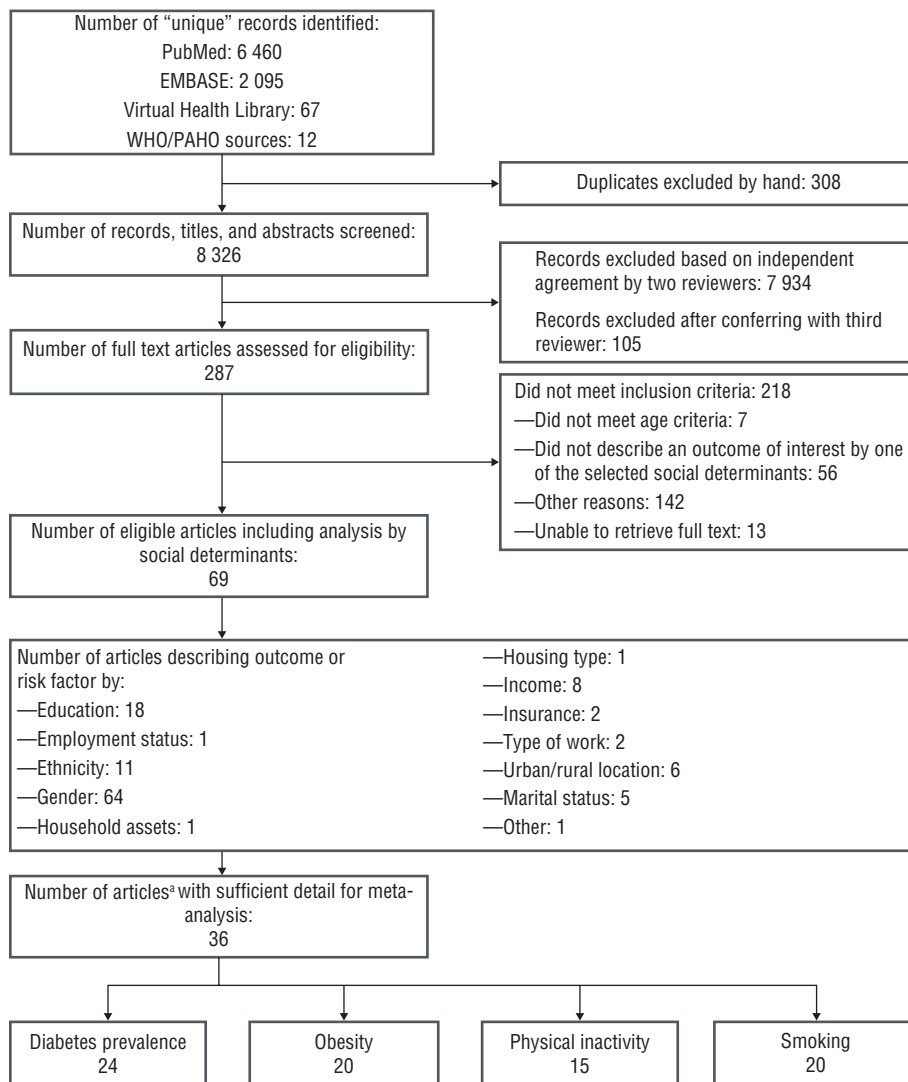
Number of "unique" records identified:
PubMed: 6 460
EMBASE: 2 095
Virtual Health Library: 67
WHO/PAHO sources: 12

Duplicates excluded by hand: 308

Number of records, titles, and abstracts screened:
8 326

Records excluded based on independent agreement by two reviewers: 7 934

Records excluded after conferring with third reviewer: 105

Number of full text articles assessed for eligibility:
287

Did not meet inclusion criteria: 218
—Did not meet age criteria: 7
—Did not describe an outcome of interest by one of the selected social determinants: 56
—Other reasons: 142
—Unable to retrieve full text: 13

Number of eligible articles including analysis by social determinants:
69

Number of articles describing outcome or risk factor by:
—Education: 18
—Employment status: 1
—Ethnicity: 11
—Gender: 64
—Household assets: 1

—Housing type: 1
—Income: 8
—Insurance: 2
—Type of work: 2
—Urban/rural location: 6
—Marital status: 5
—Other: 1

Number of articles$^a$ with sufficient detail for meta-analysis:
36

Diabetes prevalence
24

Obesity
20

Physical inactivity
15

Smoking
20